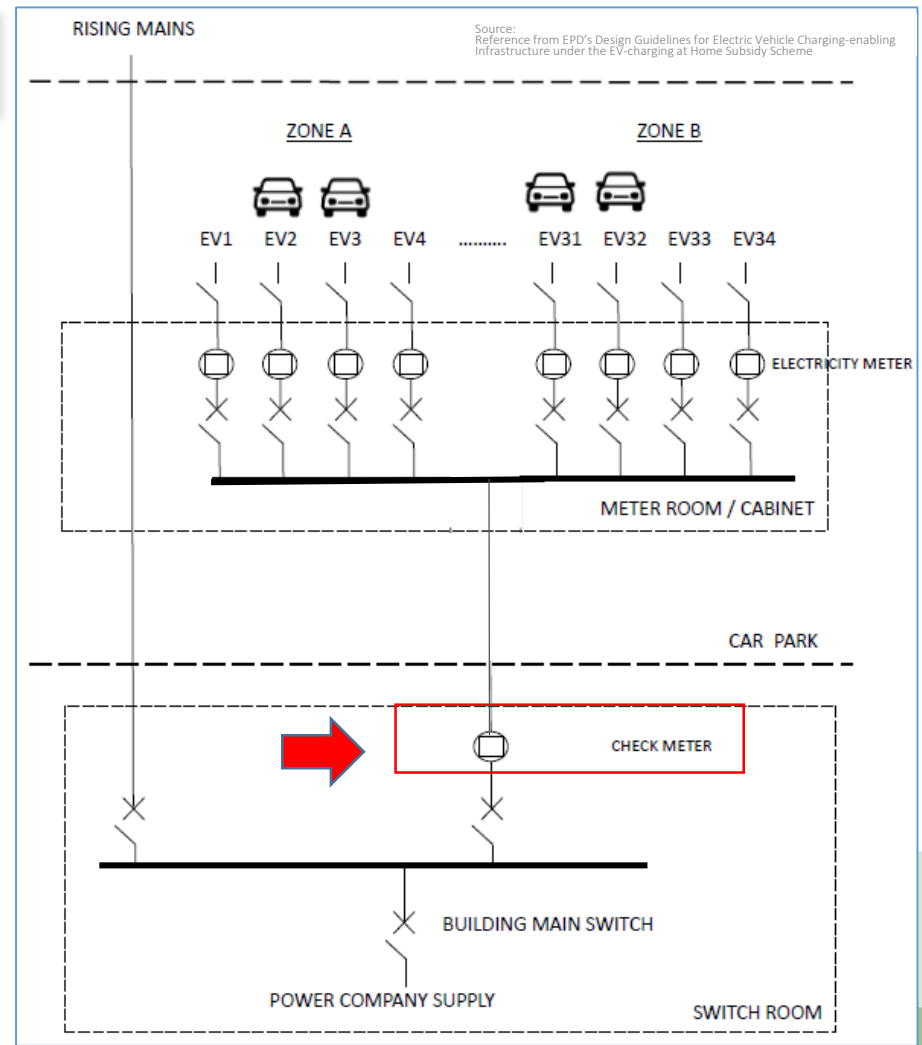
RISING MAINS

Source:
Reference from EPD's Design Guidelines for Electric Vehicle Charging-enabling Infrastructure under the EV-charging at Home Subsidy Scheme

ZONE A

ZONE B

EV1 EV2 EV3 EV4 ......... EV31 EV32 EV33 EV34

ELECTRICITY METER

METER ROOM / CABINET

CAR PARK

CHECK METER

BUILDING MAIN SWITCH

POWER COMPANY SUPPLY

SWITCH ROOM